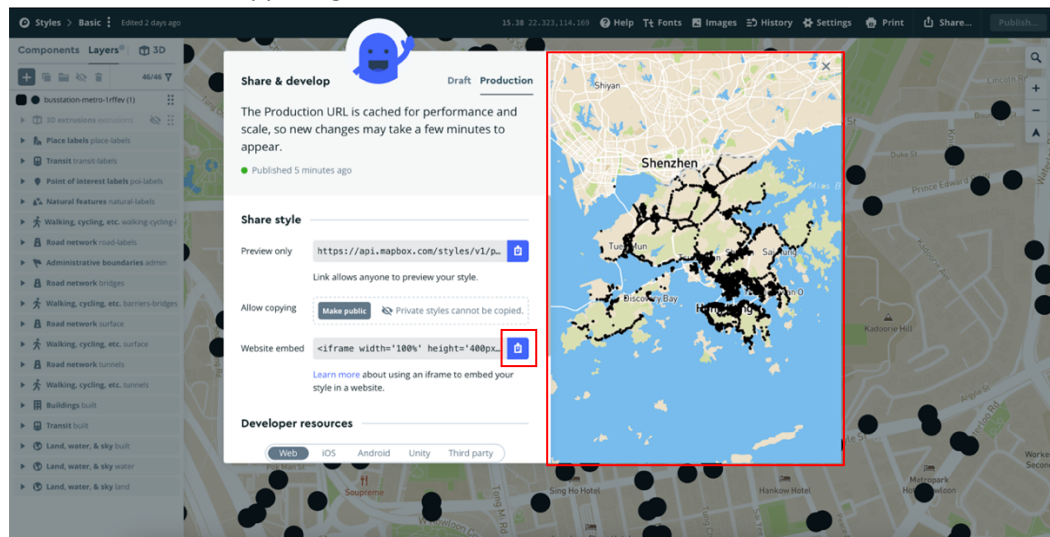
Styles | Basic | Edited 2 days ago

15.38 22.323,114.169 Help Fonts Images History Settings Print Share... Publish...

Components Layers 3D

46/46

busstation-metro-1rffev (1)

3D extrusions extrusions

Place labels place-labels

Transit transit-labels

Point of interest labels poi-labels

Natural features natural-labels

Walking, cycling, etc. walking-cycling-l

Road network road-labels

Administrative boundaries admin

Road network bridges

Walking, cycling, etc. barriers-bridges

Road network surface

Walking, cycling, etc. surface

Road network tunnels

Walking, cycling, etc. tunnels

Buildings built

Transit built

Land, water, & sky built

Land, water, & sky water

Land, water, & sky land

Share & develop

Draft Production

The Production URL is cached for performance and scale, so new changes may take a few minutes to appear.

Published 5 minutes ago

Share style

Preview only https://api.mapbox.com/styles/v1/p...

Link allows anyone to preview your style.

Allow copying Make public Private styles cannot be copied.

Website embed <iframe width='100%' height='400px...

Learn more about using an iframe to embed your style in a website.

Developer resources

Web iOS Android Unity Third party

Shiyan

Shenzhen

Tuen Mun

Sai Kung

Discovery Bay

Hong Kong

Lincoln Rd

Prince Edward Rd

Kadoorie Hill

Soupreme

Sing Ho Hotel

Hankow Hotel

Metropark Hotel Kowloon

Worke